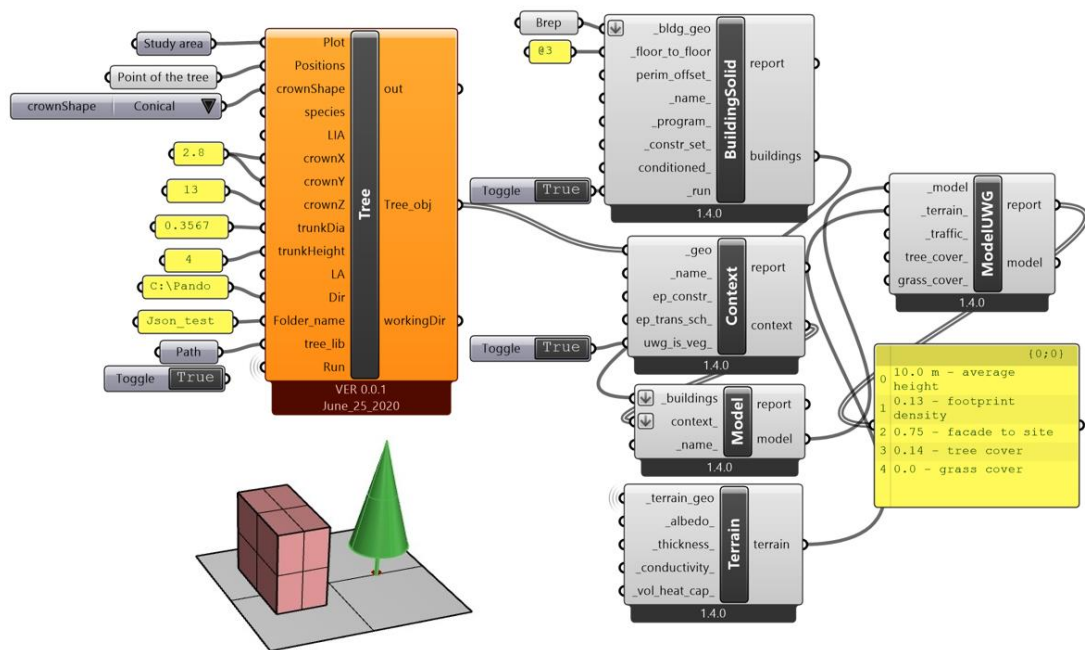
Study area
Point of the tree
crownShape
Conical
2.8
13
0.3567
4
C:\Pando
Json_test
Path
Toggle
True

Plot
Positions
crownShape
species
LIA
crownX
crownY
crownZ
trunkDia
trunkHeight
LA
Dir
Folder_name
tree_lib
Run
Tree
out
Tree_obj
workingDir
VER 0.0.1
June_25_2020

Brep
@3
_bldg_geo
_floor_to_floor
perim_offset_
_name_
_program_
_constr_set_
conditioned_
_run
BuildingSolid
report
buildings
1.4.0
Toggle
True

_geo
_name_
ep_constr_
ep_trans_sch_
uwg_is_veg_
Context
report
context
1.4.0
Toggle
True

_model
_terrain_
_traffic_
tree_cover_
grass_cover_
ModelUWG
report
model
1.4.0

{0;0}
0 10.0 m - average height
1 0.13 - footprint density
2 0.75 - facade to site
3 0.14 - tree cover
4 0.0 - grass cover

_buildings
context_
_name_
Model
report
model
1.4.0

_terrain_geo
_albedo_
_thickness_
_conductivity_
_vol_heat_cap_
Terrain
terrain
1.4.0